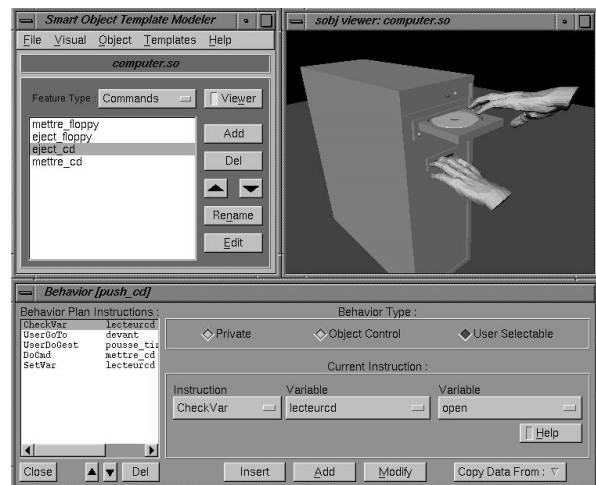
Smart Object Template Modeler

File Visual Object Templates Help

computer.so

Feature Type : Commands

Viewer

mettre_floppy
eject_floppy
eject_cd
mettre_cd

Add

Del

Rename

Edit

sobj viewer: computer.so

Behavior [push_cd]

Behavior Plan Instructions :

| | |
|---|---|
| CheckVar | lecteurcd |
| UserGoTo | devant |
| UserDoGest | pousse_tir |
| DoCmd | mettre_cd |
| SetVar | lecteurcd |

Behavior Type :

Private

Object Control

User Selectable

Current Instruction :

Instruction

CheckVar

Variable

lecteurcd

Variable

open

Help

Close

Del

Insert

Add

Modify

Copy Data From :